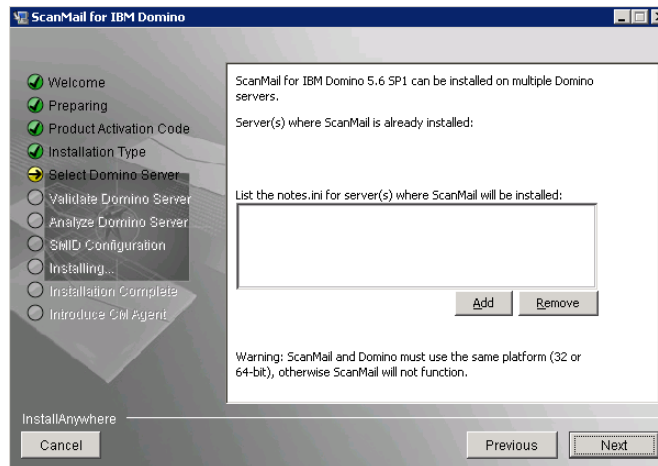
ScanMail for IBM Domino

Welcome
Preparing
Product Activation Code
Installation Type
Select Domino Server
Validate Domino Server
Analyze Domino Server
SMID Configuration
Installing...
Installation Complete
Introduce CM Agent

ScanMail for IBM Domino 5.6 SP1 can be installed on multiple Domino servers.

Server(s) where ScanMail is already installed:

List the notes.ini for server(s) where ScanMail will be installed:

Add
Remove

Warning: ScanMail and Domino must use the same platform (32 or 64-bit), otherwise ScanMail will not function.

InstallAnywhere
Cancel
Previous
Next